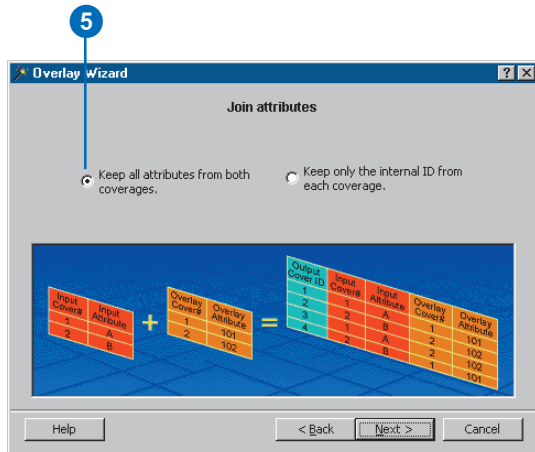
5

Overlay Wizard

?

X

Join attributes

Keep all attributes from both coverages.

Keep only the internal ID from each coverage.

| Input Cover# | Input Attribute |
|---|---|
| 1 | A |
| 2 | B |

+

| Overlay Cover# | Overlay Attribute |
|---|---|
| 1 | 101 |
| 2 | 102 |

=

| Output Cover ID | Input Cover# | Input Attribute | Overlay Cover# | Overlay Attribute |
|---|---|---|---|---|
| 1 | 1 | A | 1 | 101 |
| 2 | 2 | B | 2 | 102 |
| 3 | 1 | A | 2 | 102 |
| 4 | 2 | B | 1 | 101 |

Help

< Back

Next >

Cancel